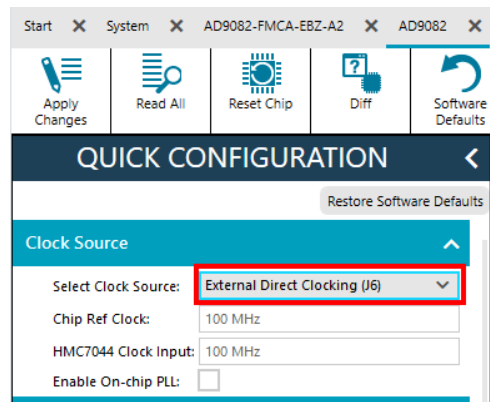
Start ✕ System ✕ AD9082-FMCA-EBZ-A2 ✕ AD9082 ✕

Apply Changes

Read All

Reset Chip

Diff

Software Defaults

QUICK CONFIGURATION

Restore Software Defaults

Clock Source

Select Clock Source: External Direct Clocking (J6)

Chip Ref Clock: 100 MHz

HMC7044 Clock Input: 100 MHz

Enable On-chip PLL: